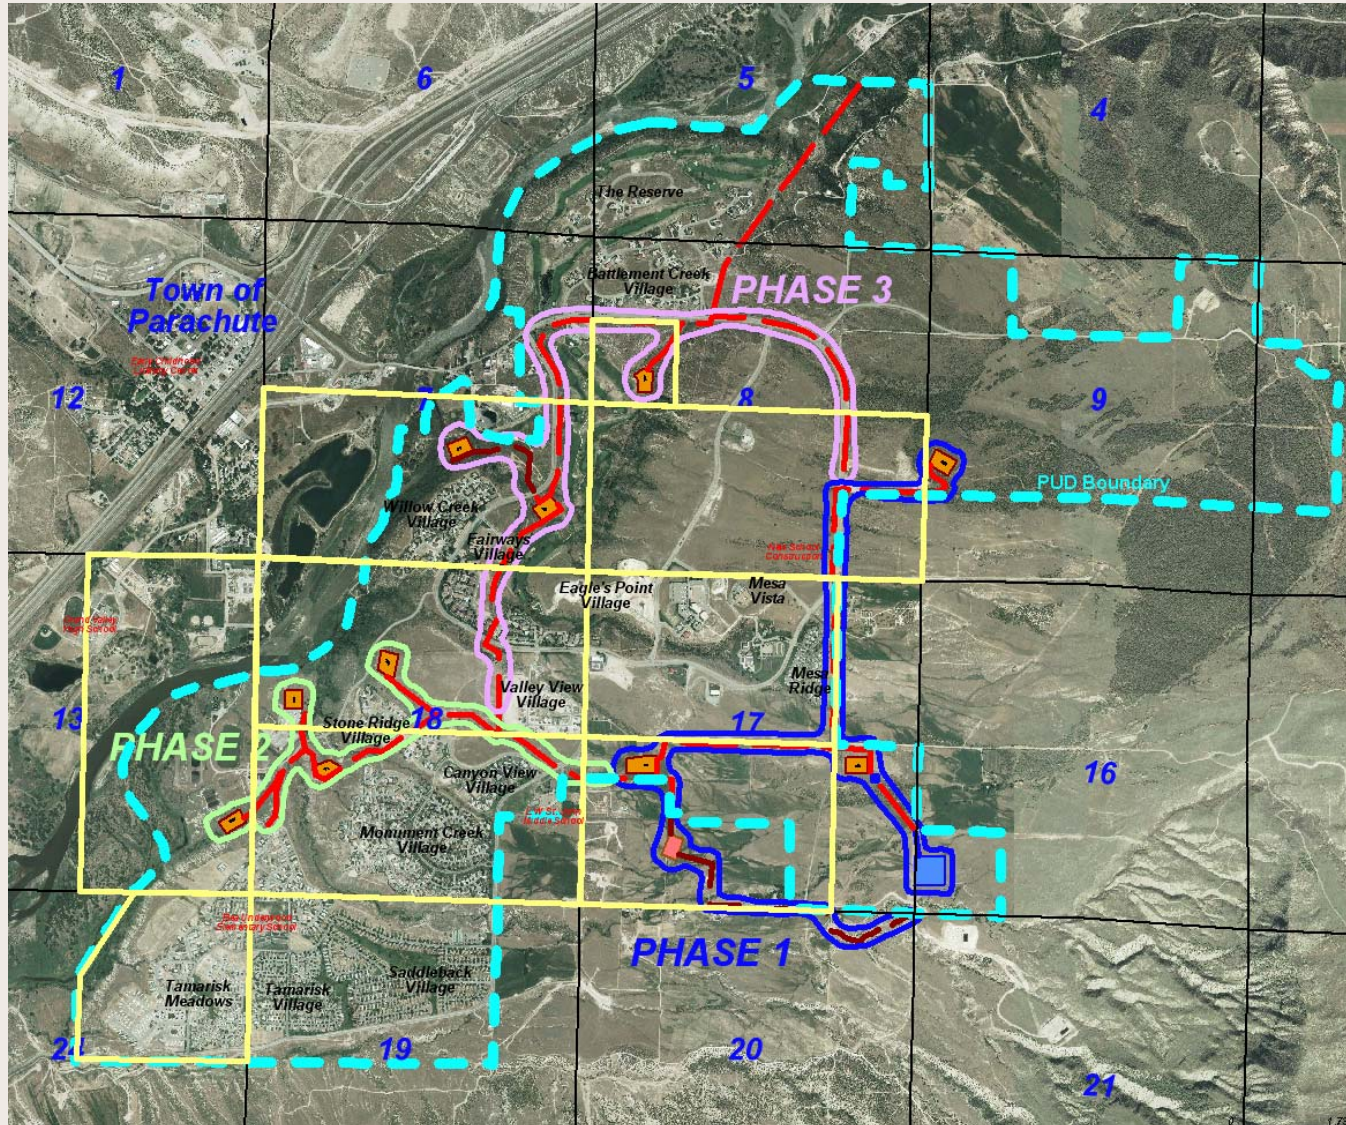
1
6
5
4
The Reserve
Town of Parachute
Battlement Creek Village
PHASE 3
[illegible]
12
7
8
9
PUD Boundary
Willow Creek Village
Fairways Village
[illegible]
Eagle's Point Village
Mesa Vista
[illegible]
Mesa Ridge
Valley View Village
13
PHASE 2
Stone Ridge Village
18
17
16
Canyon View Village
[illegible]
Monument Creek Village
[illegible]
PHASE 1
Tamarisk Meadows
Tamarisk Village
Saddleback Village
24
19
20
21